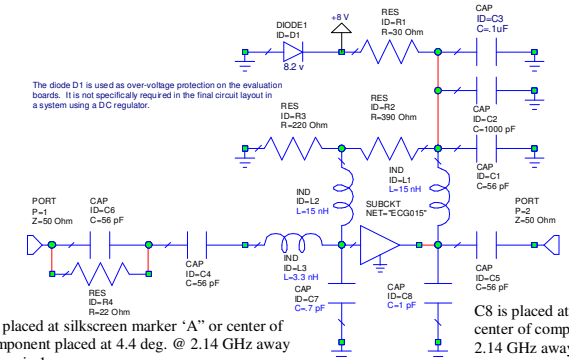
DIODE1
ID=D1
8.2 v

+8 V

RES
ID=R1
R=30 Ohm

CAP
ID=C3
C=.1uF

The diode D1 is used as over-voltage protection on the evaluation boards. It is not specifically required in the final circuit layout in a system using a DC regulator.

CAP
ID=C2
C=1000 pF

RES
ID=R3
R=220 Ohm

RES
ID=R2
R=390 Ohm

CAP
ID=C1
C=56 pF

IND
ID=L1
L=15 nH

IND
ID=L2
L=15 nH

SUBCKT
NET="ECG015"

PORT
P=1
Z=50 Ohm

CAP
ID=C6
C=56 pF

PORT
P=2
Z=50 Ohm

CAP
ID=C4
C=56 pF

IND
ID=L3
L=3.3 nH

CAP
ID=C5
C=56 pF

RES
ID=R4
R=22 Ohm

CAP
ID=C7
C=.7 pF

CAP
ID=C8
C=1 pF

placed at silkscreen marker 'A' or center of mponent placed at 4.4 deg. @ 2.14 GHz away

C8 is placed at center of comp 2.14 GHz away